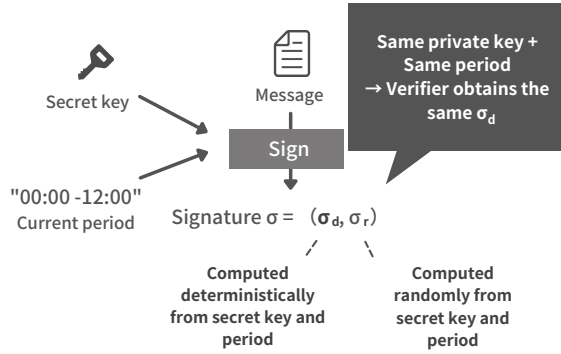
Same private key +
Same period
→ Verifier obtains the same $\sigma_d$

Secret key

Message

Sign

"00:00 -12:00"
Current period

Signature σ = ($\boldsymbol{\sigma_d}$, $\sigma_r$)

Computed deterministically from secret key and period

Computed randomly from secret key and period